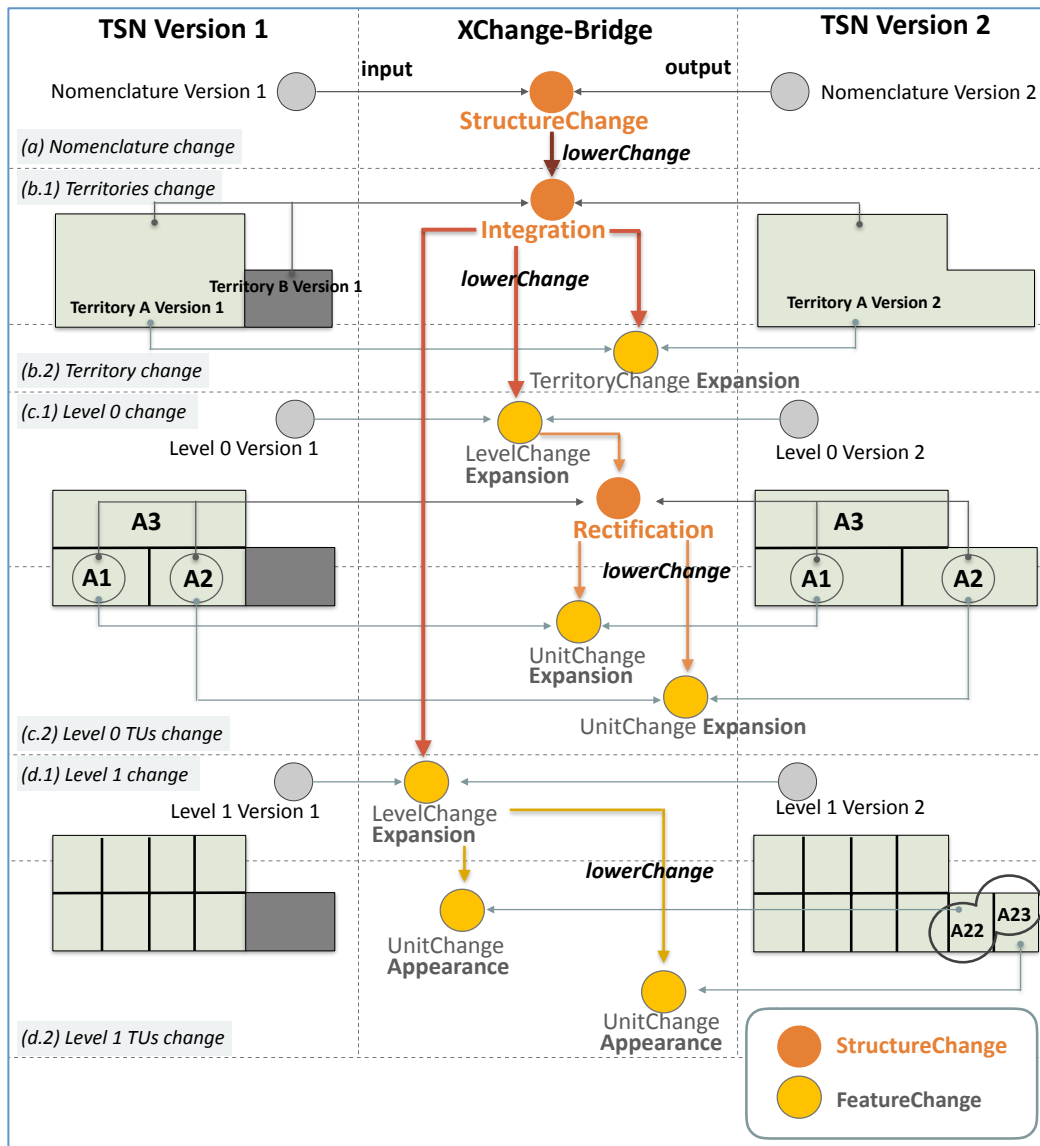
TSN Version 1

XChange-Bridge

TSN Version 2

input

output

Nomenclature Version 1

StructureChange

Nomenclature Version 2

(a) Nomenclature change

lowerChange

(b.1) Territories change

Integration

lowerChange

Territory B Version 1

Territory A Version 1

Territory A Version 2

(b.2) Territory change

TerritoryChange Expansion

(c.1) Level 0 change

Level 0 Version 1

LevelChange Expansion

Level 0 Version 2

A3

Rectification

A3

lowerChange

A1

A2

A1

A2

UnitChange Expansion

UnitChange Expansion

(c.2) Level 0 TUs change

(d.1) Level 1 change

Level 1 Version 1

LevelChange Expansion

Level 1 Version 2

lowerChange

A23

A22

UnitChange Appearance

UnitChange Appearance

(d.2) Level 1 TUs change

StructureChange

FeatureChange